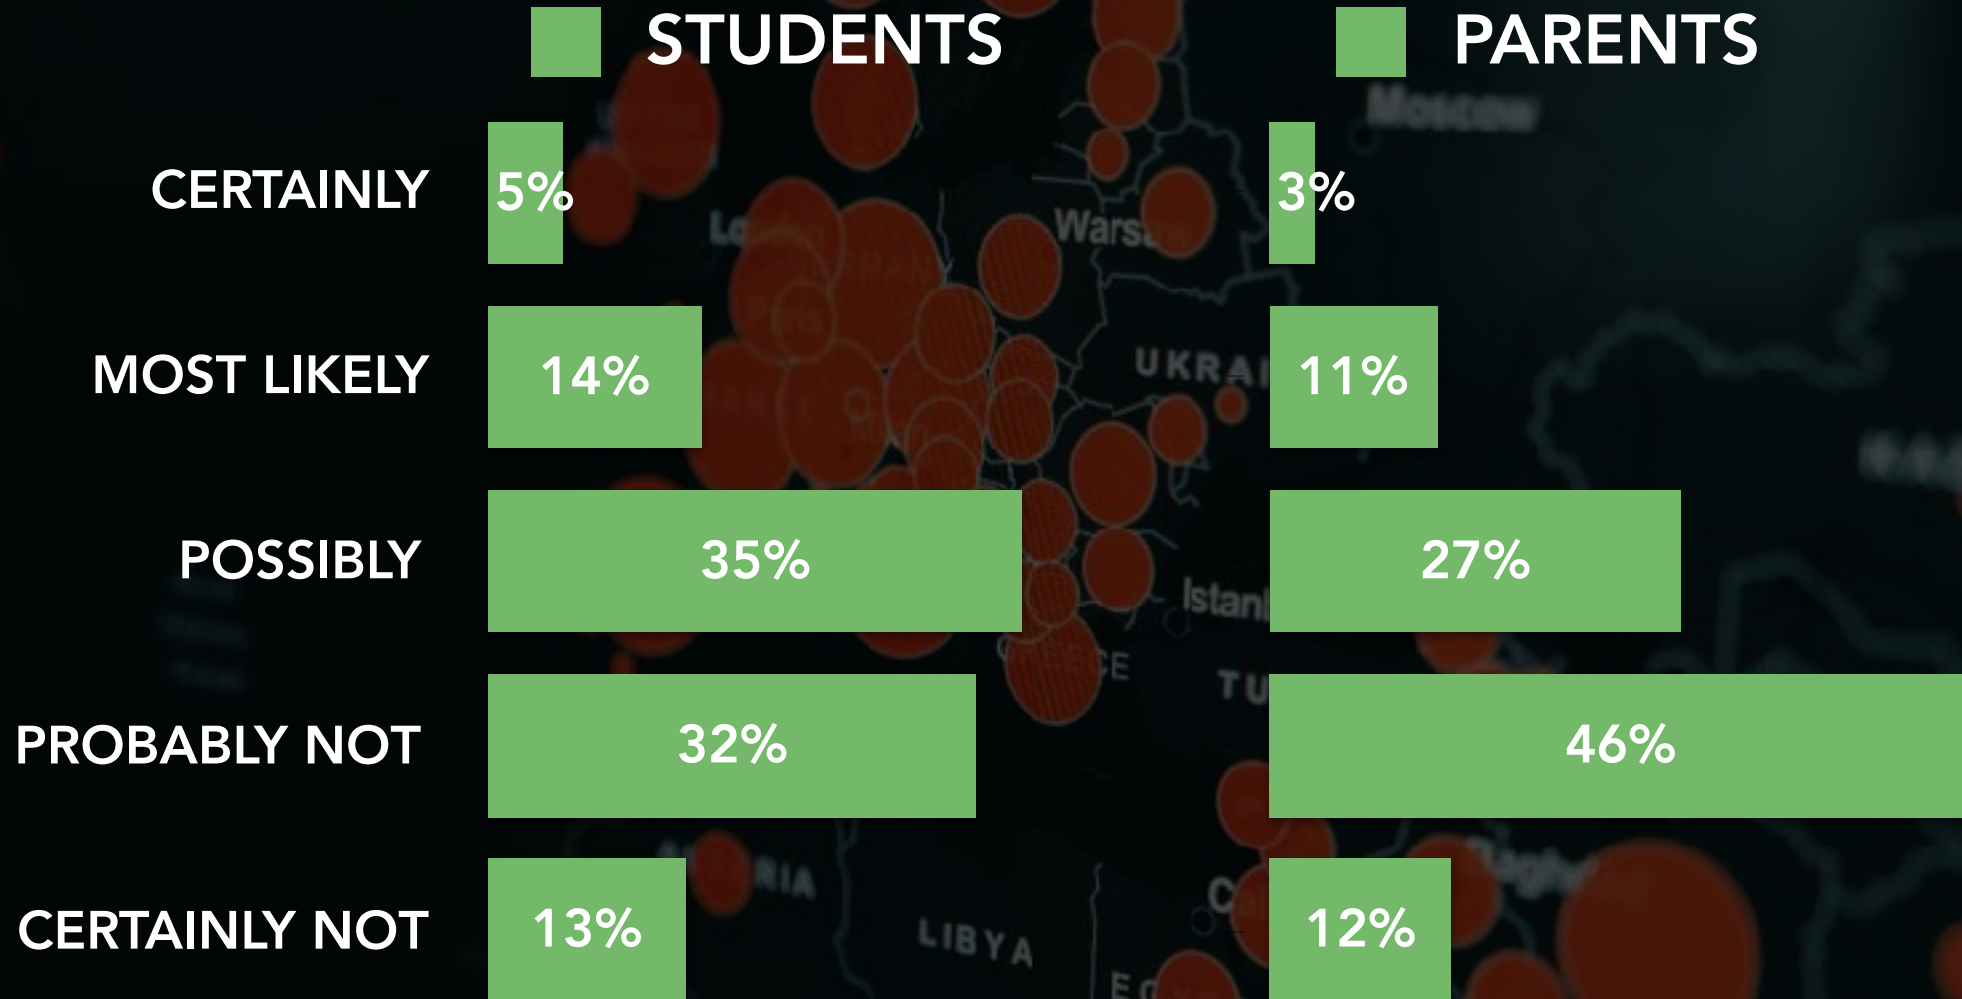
STUDENTS PARENTS

| | STUDENTS | PARENTS |
|---|---|---|
| CERTAINLY | 5% | 3% |
| MOST LIKELY | 14% | 11% |
| POSSIBLY | 35% | 27% |
| PROBABLY NOT | 32% | 46% |
| CERTAINLY NOT | 13% | 12% |

Moscow
Warsa
UKRAI
Istan
TU
LIBYA
RIA